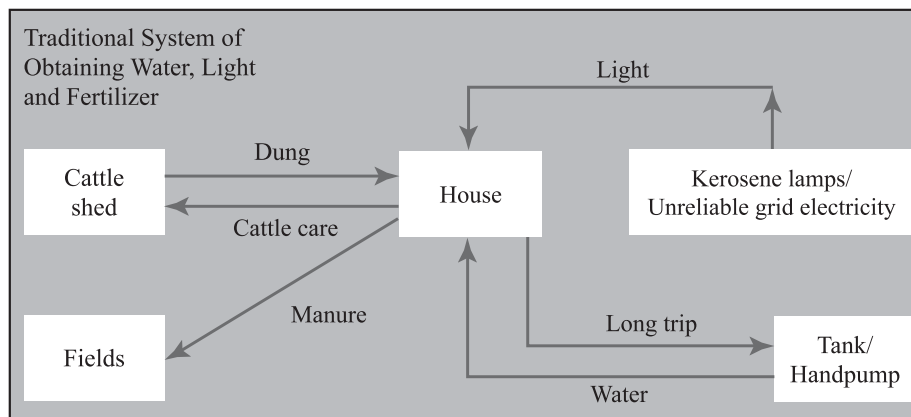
Traditional System of Obtaining Water, Light and Fertilizer

Light

Cattle shed

Dung

House

Kerosene lamps/ Unreliable grid electricity

Cattle care

Manure

Long trip

Fields

Tank/ Handpump

Water